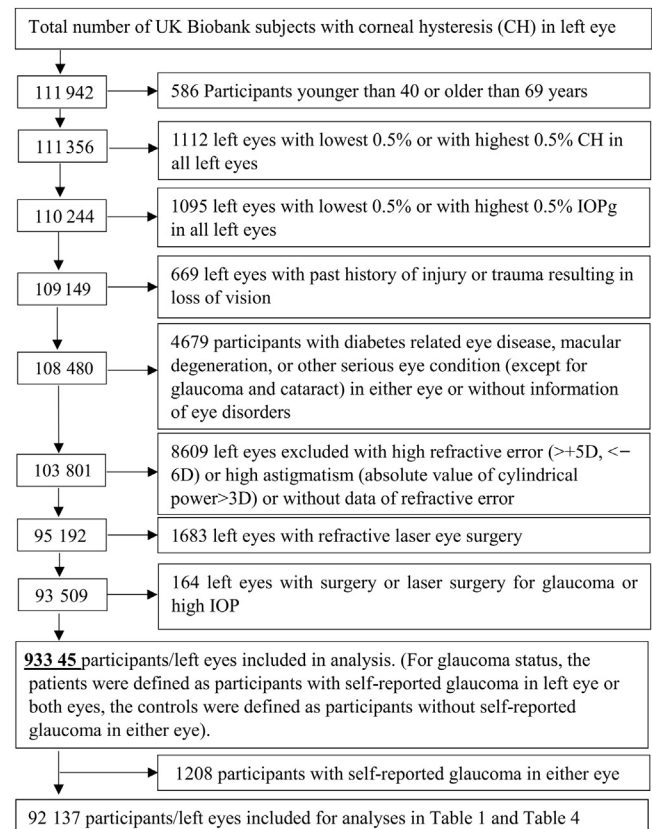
Total number of UK Biobank subjects with corneal hysteresis (CH) in left eye

111 942

586 Participants younger than 40 or older than 69 years

111 356

1112 left eyes with lowest 0.5% or with highest 0.5% CH in all left eyes

110 244

1095 left eyes with lowest 0.5% or with highest 0.5% IOPg in all left eyes

109 149

669 left eyes with past history of injury or trauma resulting in loss of vision

108 480

4679 participants with diabetes related eye disease, macular degeneration, or other serious eye condition (except for glaucoma and cataract) in either eye or without information of eye disorders

103 801

8609 left eyes excluded with high refractive error (>+5D, <−6D) or high astigmatism (absolute value of cylindrical power>3D) or without data of refractive error

95 192

1683 left eyes with refractive laser eye surgery

93 509

164 left eyes with surgery or laser surgery for glaucoma or high IOP

**933 45** participants/left eyes included in analysis. (For glaucoma status, the patients were defined as participants with self-reported glaucoma in left eye or both eyes, the controls were defined as participants without self-reported glaucoma in either eye).

1208 participants with self-reported glaucoma in either eye

92 137 participants/left eyes included for analyses in Table 1 and Table 4